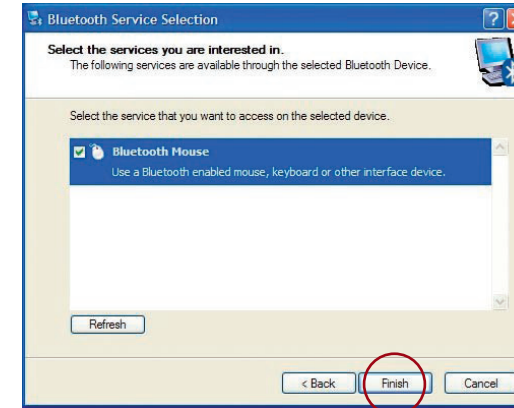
Bluetooth Service Selection

Select the services you are interested in.
The following services are available through the selected Bluetooth Device.

Select the service that you want to access on the selected device.

Bluetooth Mouse
Use a Bluetooth enabled mouse, keyboard or other interface device.

Refresh

< Back
Finish
Cancel